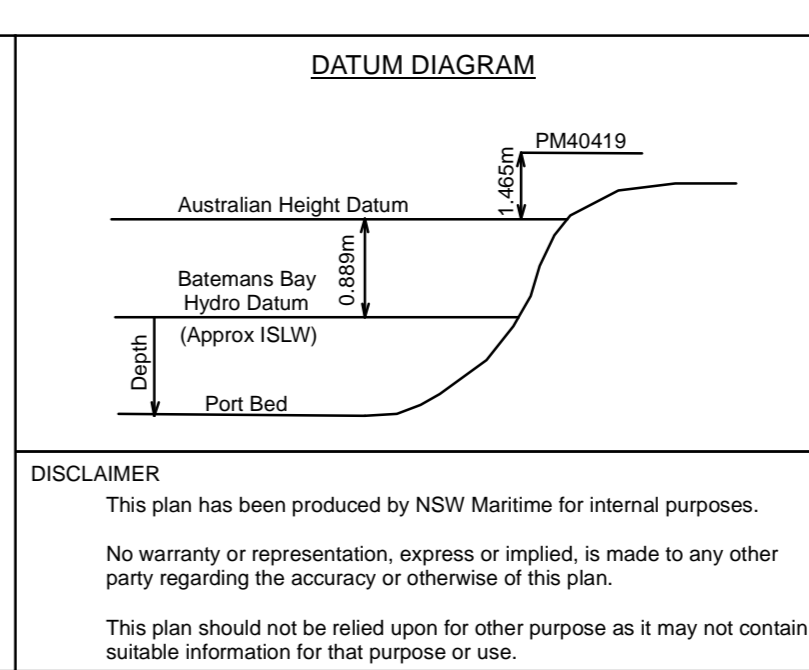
DATUM DIAGRAM

PM40419

1.465m

Australian Height Datum

0.889m

Batemans Bay Hydro Datum

(Approx ISLW)

Depth

Port Bed

DISCLAIMER

This plan has been produced by NSW Maritime for internal purposes.

No warranty or representation, express or implied, is made to any other party regarding the accuracy or otherwise of this plan.

This plan should not be relied upon for other purpose as it may not contain suitable information for that purpose or use.